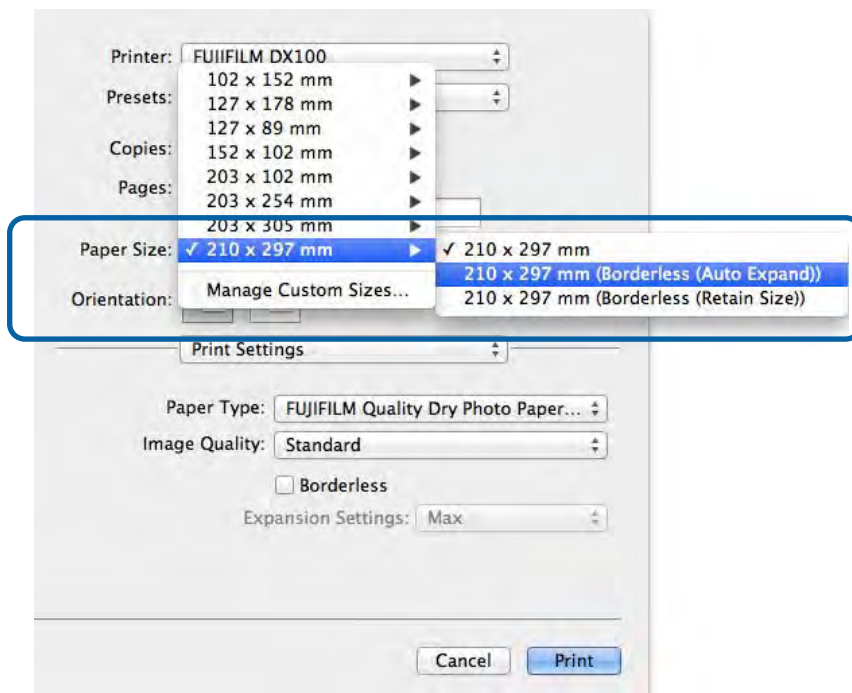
Printer: FUJIFILM DX100

Presets:

Copies:

Pages:

102 x 152 mm
127 x 178 mm
127 x 89 mm
152 x 102 mm
203 x 102 mm
203 x 254 mm
203 x 305 mm

Paper Size: ✓ 210 x 297 mm

Orientation:

Manage Custom Sizes...

✓ 210 x 297 mm
210 x 297 mm (Borderless (Auto Expand))
210 x 297 mm (Borderless (Retain Size))

Print Settings

Paper Type: FUJIFILM Quality Dry Photo Paper...

Image Quality: Standard

Borderless

Expansion Settings: Max

Cancel

Print